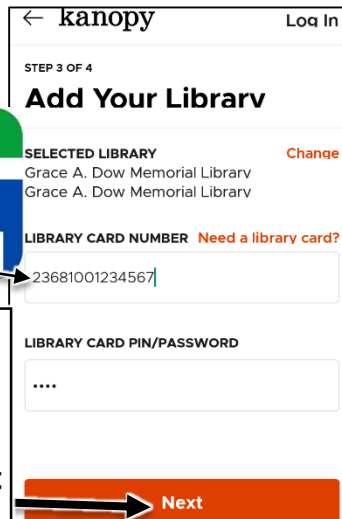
← kanopy Log In

STEP 3 OF 4

Add Your Library

SELECTED LIBRARY Change

Grace A. Dow Memorial Library
Grace A. Dow Memorial Library

LIBRARY CARD NUMBER Need a library card?

23681001234567

LIBRARY CARD PIN/PASSWORD

••••

Next